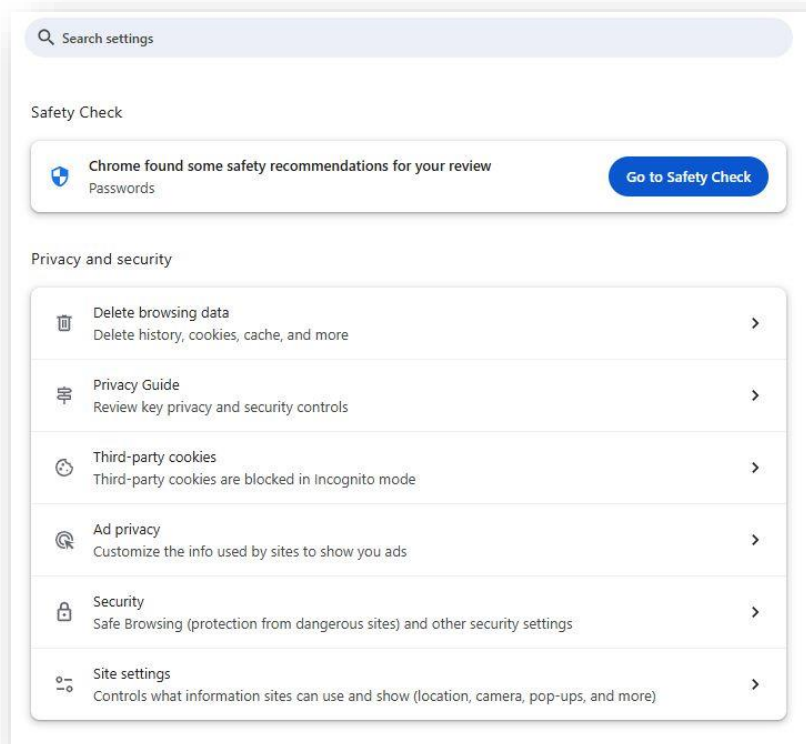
Search settings

Safety Check

Chrome found some safety recommendations for your review
Passwords

Go to Safety Check

Privacy and security

Delete browsing data
Delete history, cookies, cache, and more

Privacy Guide
Review key privacy and security controls

Third-party cookies
Third-party cookies are blocked in Incognito mode

Ad privacy
Customize the info used by sites to show you ads

Security
Safe Browsing (protection from dangerous sites) and other security settings

Site settings
Controls what information sites can use and show (location, camera, pop-ups, and more)